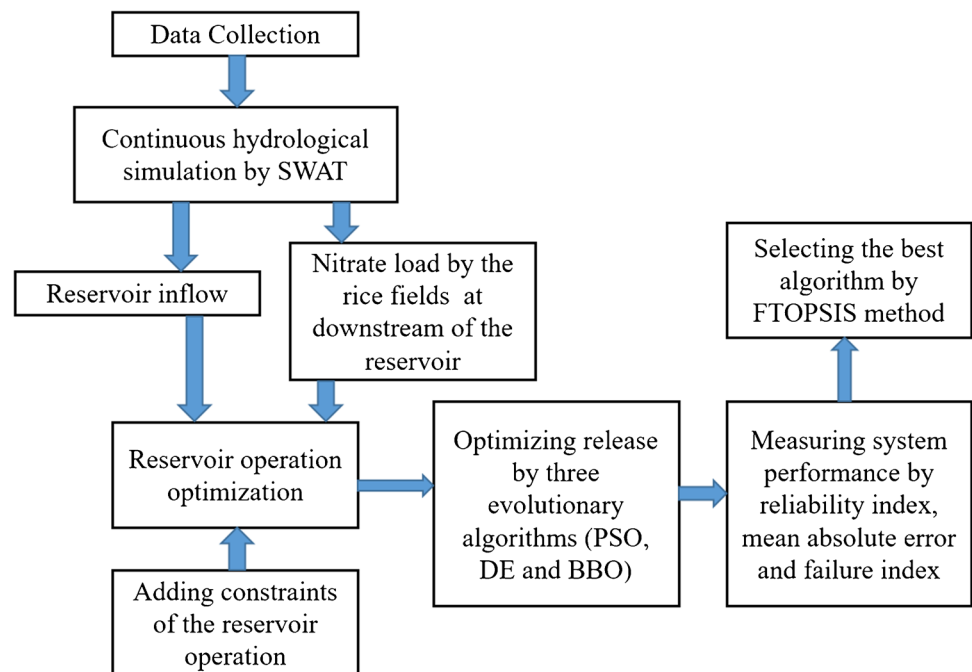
Data Collection

Continuous hydrological simulation by SWAT

Reservoir inflow

Nitrate load by the rice fields at downstream of the reservoir

Selecting the best algorithm by FTOPSIS method

Reservoir operation optimization

Optimizing release by three evolutionary algorithms (PSO, DE and BBO)

Measuring system performance by reliability index, mean absolute error and failure index

Adding constraints of the reservoir operation